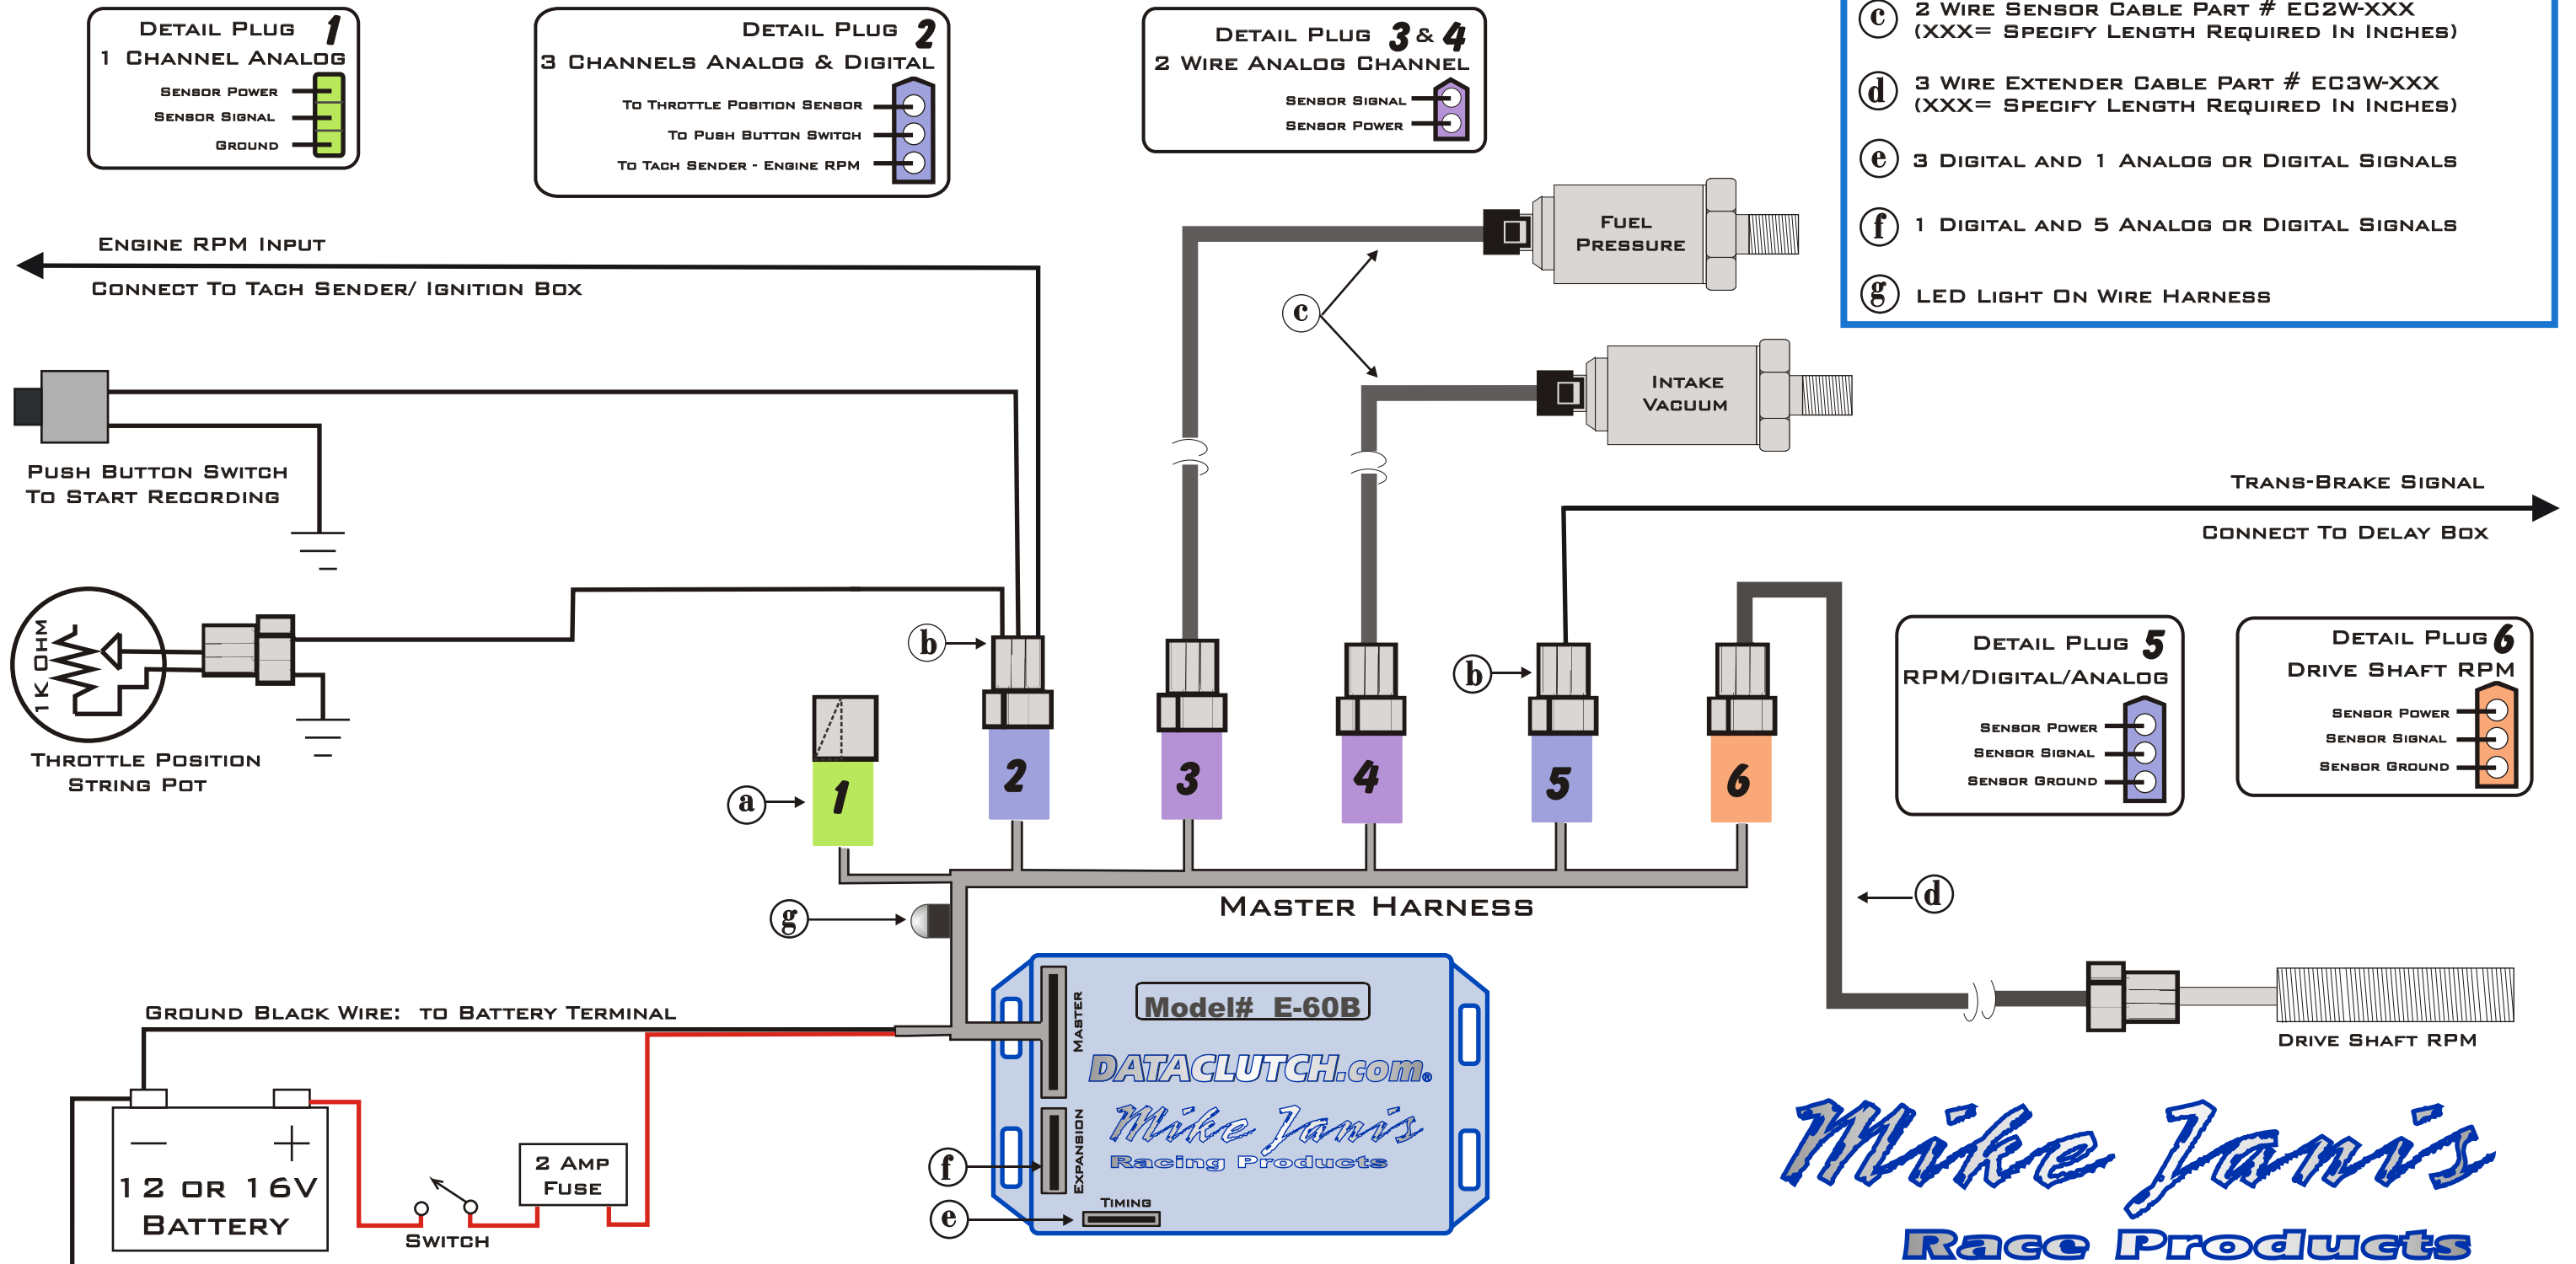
Detail Plug 1
1 Channel Analog
Sensor Power
Sensor Signal
Ground

Detail Plug 2
3 Channels Analog & Digital
To Throttle Position Sensor
To Push Button Switch
To Tach Sender - Engine RPM

Detail Plug 3 & 4
2 Wire Analog Channel
Sensor Signal
Sensor Power

c 2 Wire Sensor Cable Part # EC2W-XXX (XXX= Specify Length Required In Inches)
d 3 Wire Extender Cable Part # EC3W-XXX (XXX= Specify Length Required In Inches)
e 3 Digital and 1 Analog or Digital Signals
f 1 Digital and 5 Analog or Digital Signals
g LED Light On Wire Harness

Engine RPM Input
Connect To Tach Sender/ Ignition Box

Fuel Pressure
c
Intake Vacuum

Push Button Switch To Start Recording

Trans-Brake Signal
Connect To Delay Box

1K OHM
Throttle Position String Pot

b
b
a
1
2
3
4
5
6

Detail Plug 5
RPM/Digital/Analog
Sensor Power
Sensor Signal
Sensor Ground

Detail Plug 6
Drive Shaft RPM
Sensor Power
Sensor Signal
Sensor Ground

g
Master Harness
d

Ground Black Wire: to Battery Terminal

Model# E-60B
Master
DATACLUTCH.com®
Mike Janis
Racing Products
Expansion
Timing
f
e

Drive Shaft RPM

12 or 16V Battery
Switch
2 Amp Fuse

Mike Janis
Race Products